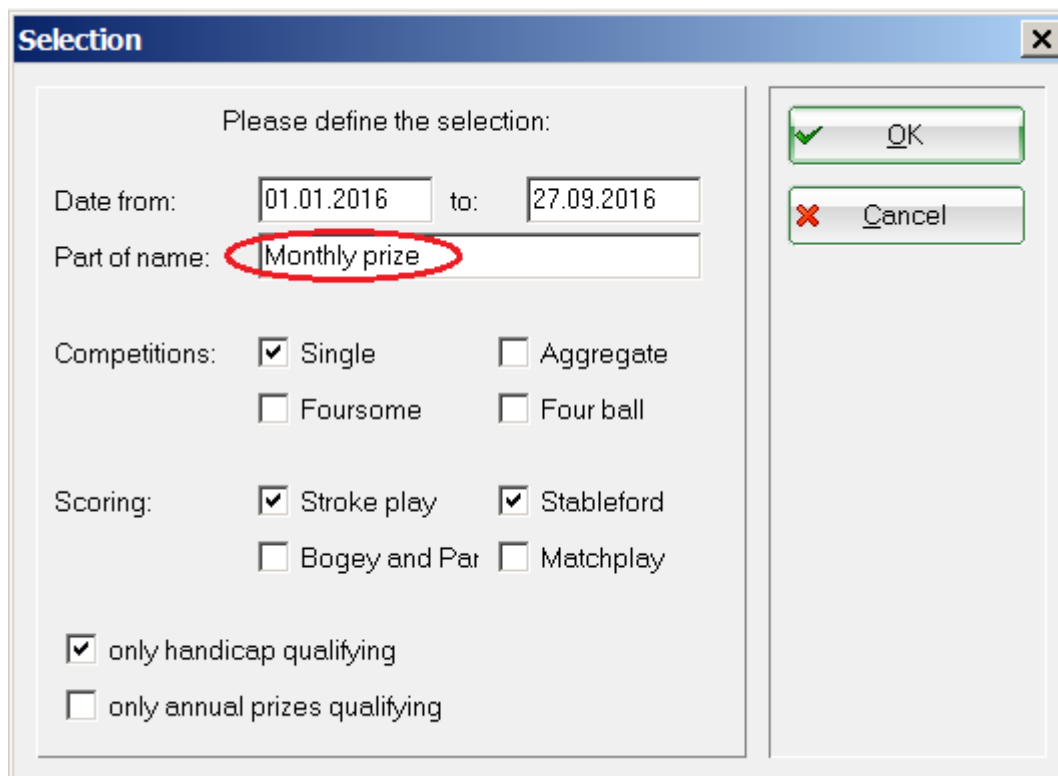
Selection

Please define the selection:

Date from: 01.01.2016 to: 27.09.2016

Part of name: Monthly prize

Competitions: Single Aggregate
Foursome Four ball

Scoring: Stroke play Stableford
Bogey and Par Matchplay

only handicap qualifying

only annual prizes qualifying

OK

Cancel